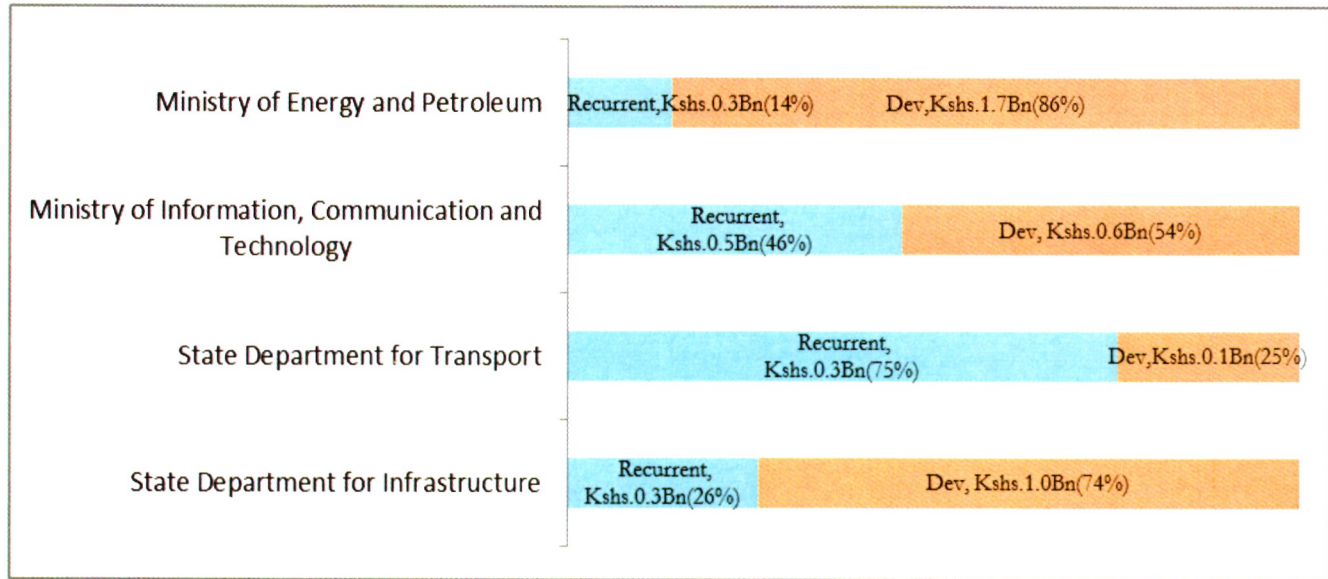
Ministry of Energy and Petroleum
Recurrent,Kshs.0.3Bn(14%)
Dev,Kshs.1.7Bn(86%)

Ministry of Information, Communication and Technology
Recurrent, Kshs.0.5Bn(46%)
Dev, Kshs.0.6Bn(54%)

State Department for Transport
Recurrent, Kshs.0.3Bn(75%)
Dev,Kshs.0.1Bn(25%)

State Department for Infrastructure
Recurrent, Kshs.0.3Bn(26%)
Dev, Kshs.1.0Bn(74%)